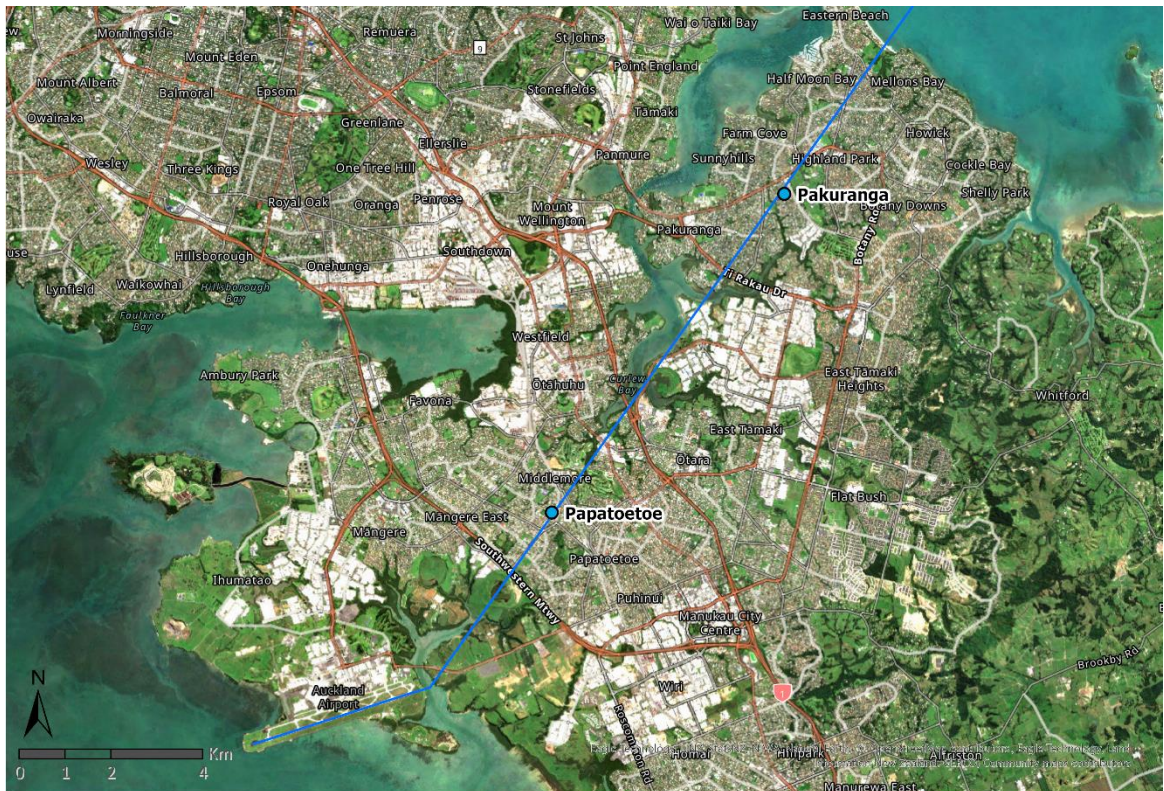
Wai o Taiki Bay
Eastern Beach
Morningside
Remuera
St Johns
Mount Eden
Point England
Mount Albert
Epsom
Half Moon Bay
Mellons Bay
Balmoral
Stonefields
Owairaka
Tāmaki
Greenlane
Farm Cove
Howick
Ellerslie
Panmure
Wesley
Sunnyhills
Highland Park
Three Kings
One Tree Hill
Cockle Bay
Pakuranga
Royal Oak
Penrose
Shelly Park
Oranga
Botany Downs
Mount Wellington
Pakuranga
Southdown
Hillsborough
use
Onehunga
Ti Rakau Dr
Botany Rd
Lynfield
Waikowhai
Hillsborough Bay
Faulkner Bay
Westfield
Ambury Park
East Tamaki Heights
Ōtāhuhu
Curlew Bay
Whitford
Favona
East Tāmaki
Ōtara
Middlemore
Flat Bush
Māngere East
Papatoetoe
Māngere
Southwestern Mtwy
Papatoetoe
Ihumatao
Puhinui
Manukau City Centre
Brookby Rd
Auckland Airport
Wiri
Roscommon Rd
N
Km
0
1
2
4
Homai
Hill Park
Alfriston
Manurewa East
1
Esri, HERE, Garmin, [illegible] Community maps contributors